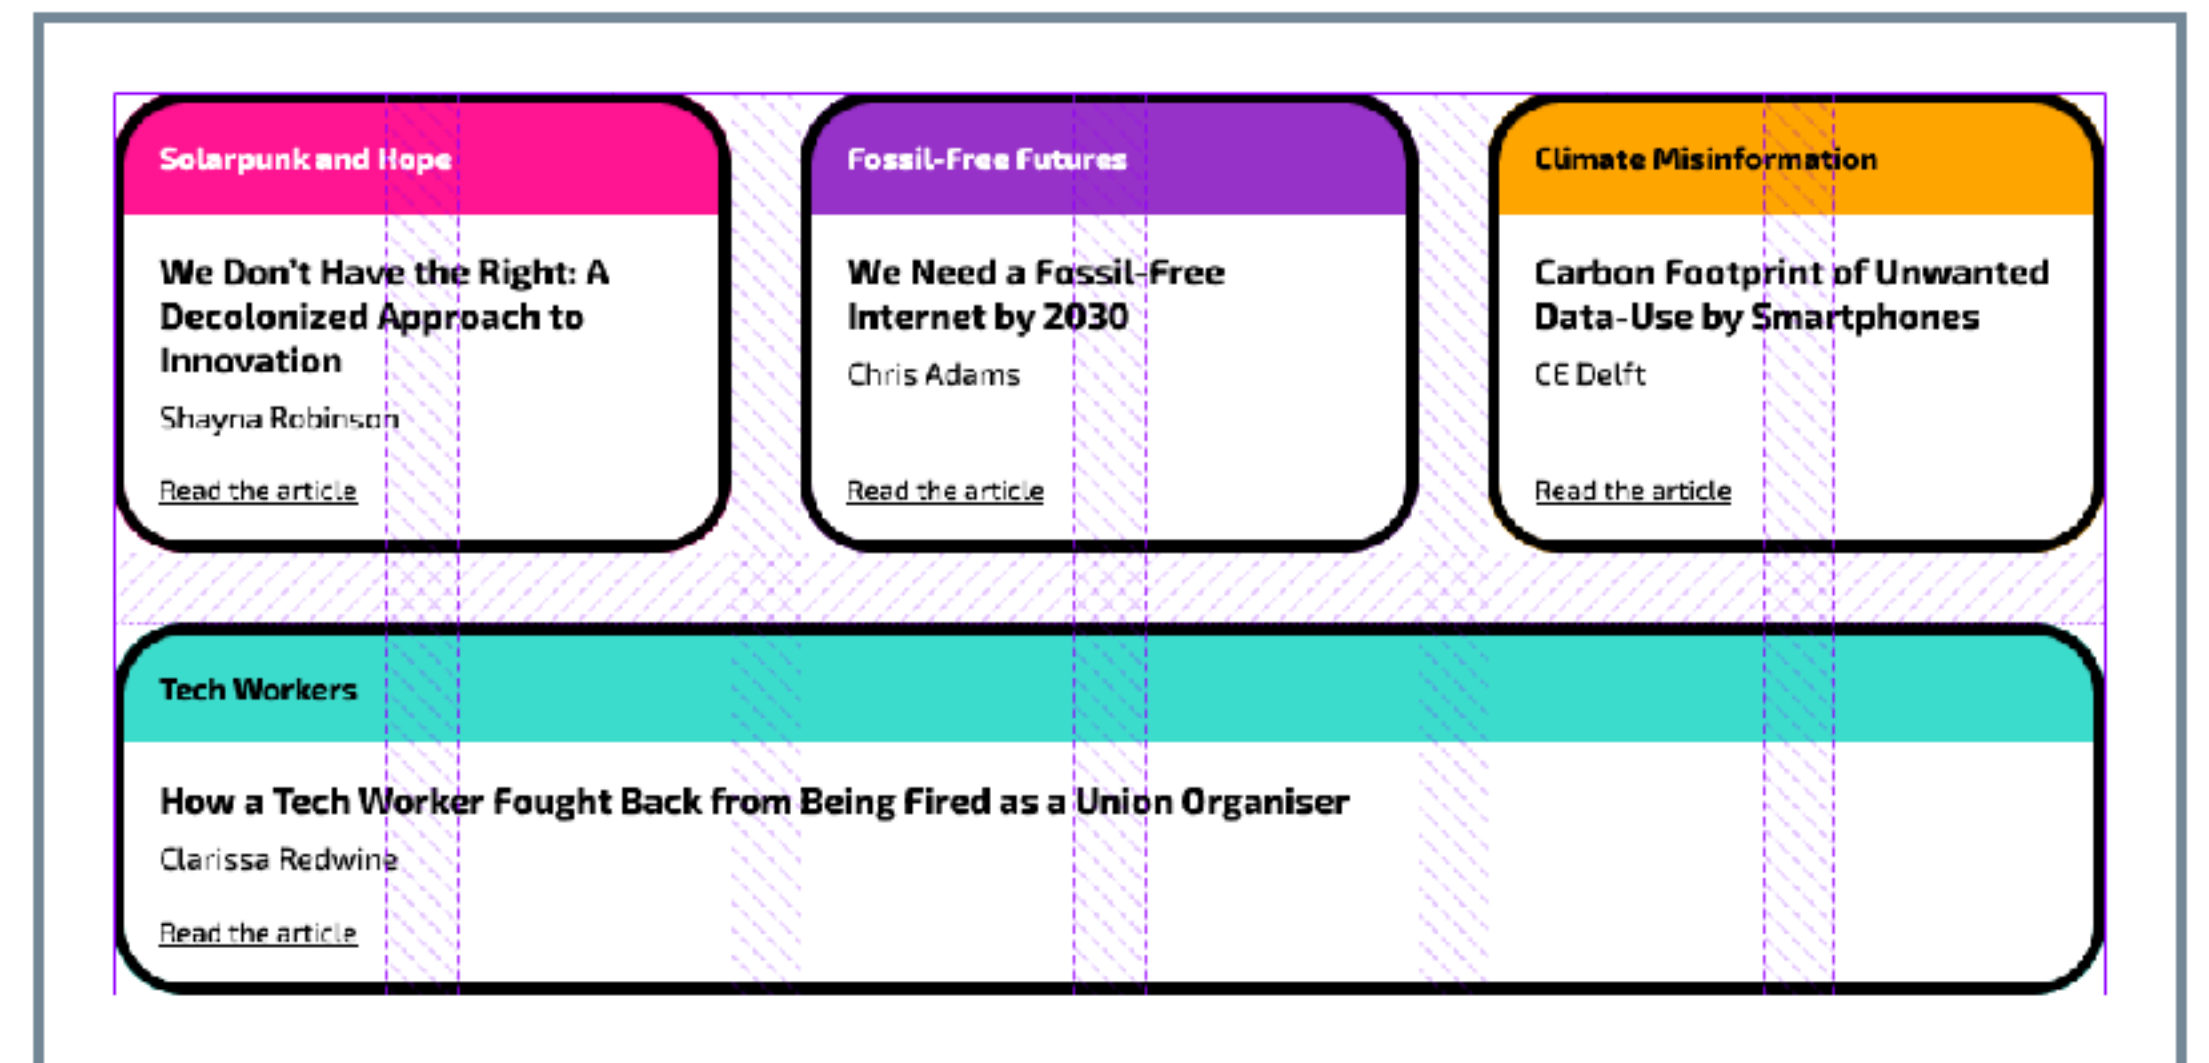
Solarpunk and Hope

We Don't Have the Right: A Decolonized Approach to Innovation

Shayna Robinson

Read the article

Fossil-Free Futures

We Need a Fossil-Free Internet by 2030

Chris Adams

Read the article

Climate Misinformation

Carbon Footprint of Unwanted Data-Use by Smartphones

CE Delft

Read the article

Tech Workers

How a Tech Worker Fought Back from Being Fired as a Union Organiser

Clarissa Redwine

Read the article